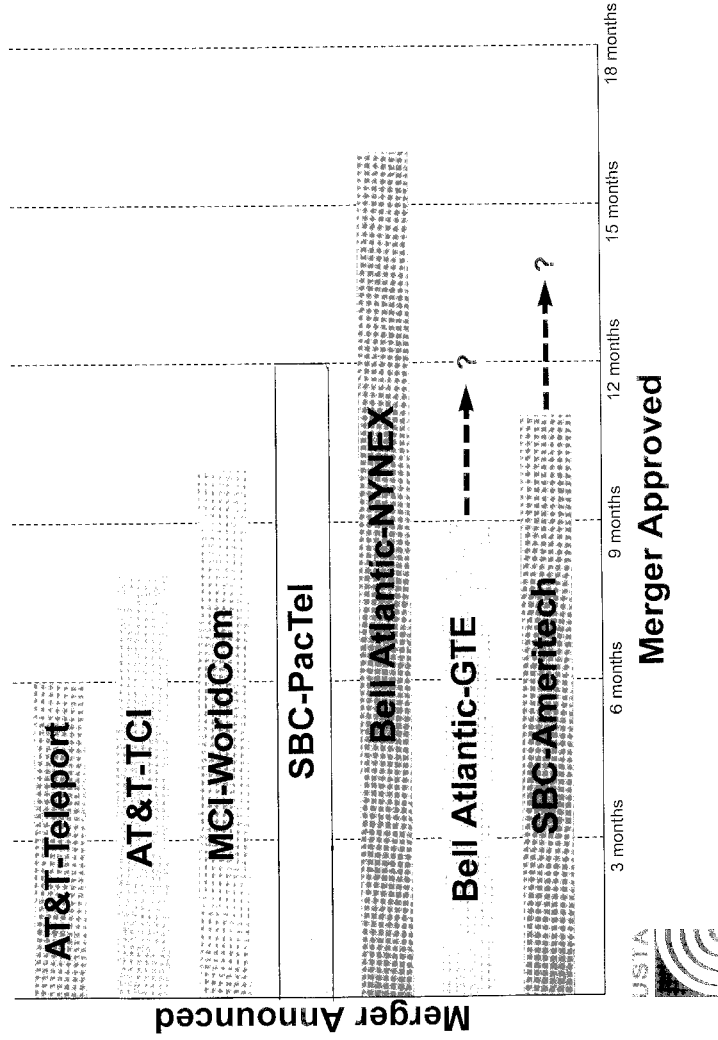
Merger Announced

AT&T-Teleport

AT&T-TCI

MCI-WorldCom

SBC-PacTel

Bell Atlantic-NYNEX

Bell Atlantic-GTE

?

SBC-Ameritech

?

3 months

6 months

9 months

12 months

15 months

18 months

Merger Approved

USTA